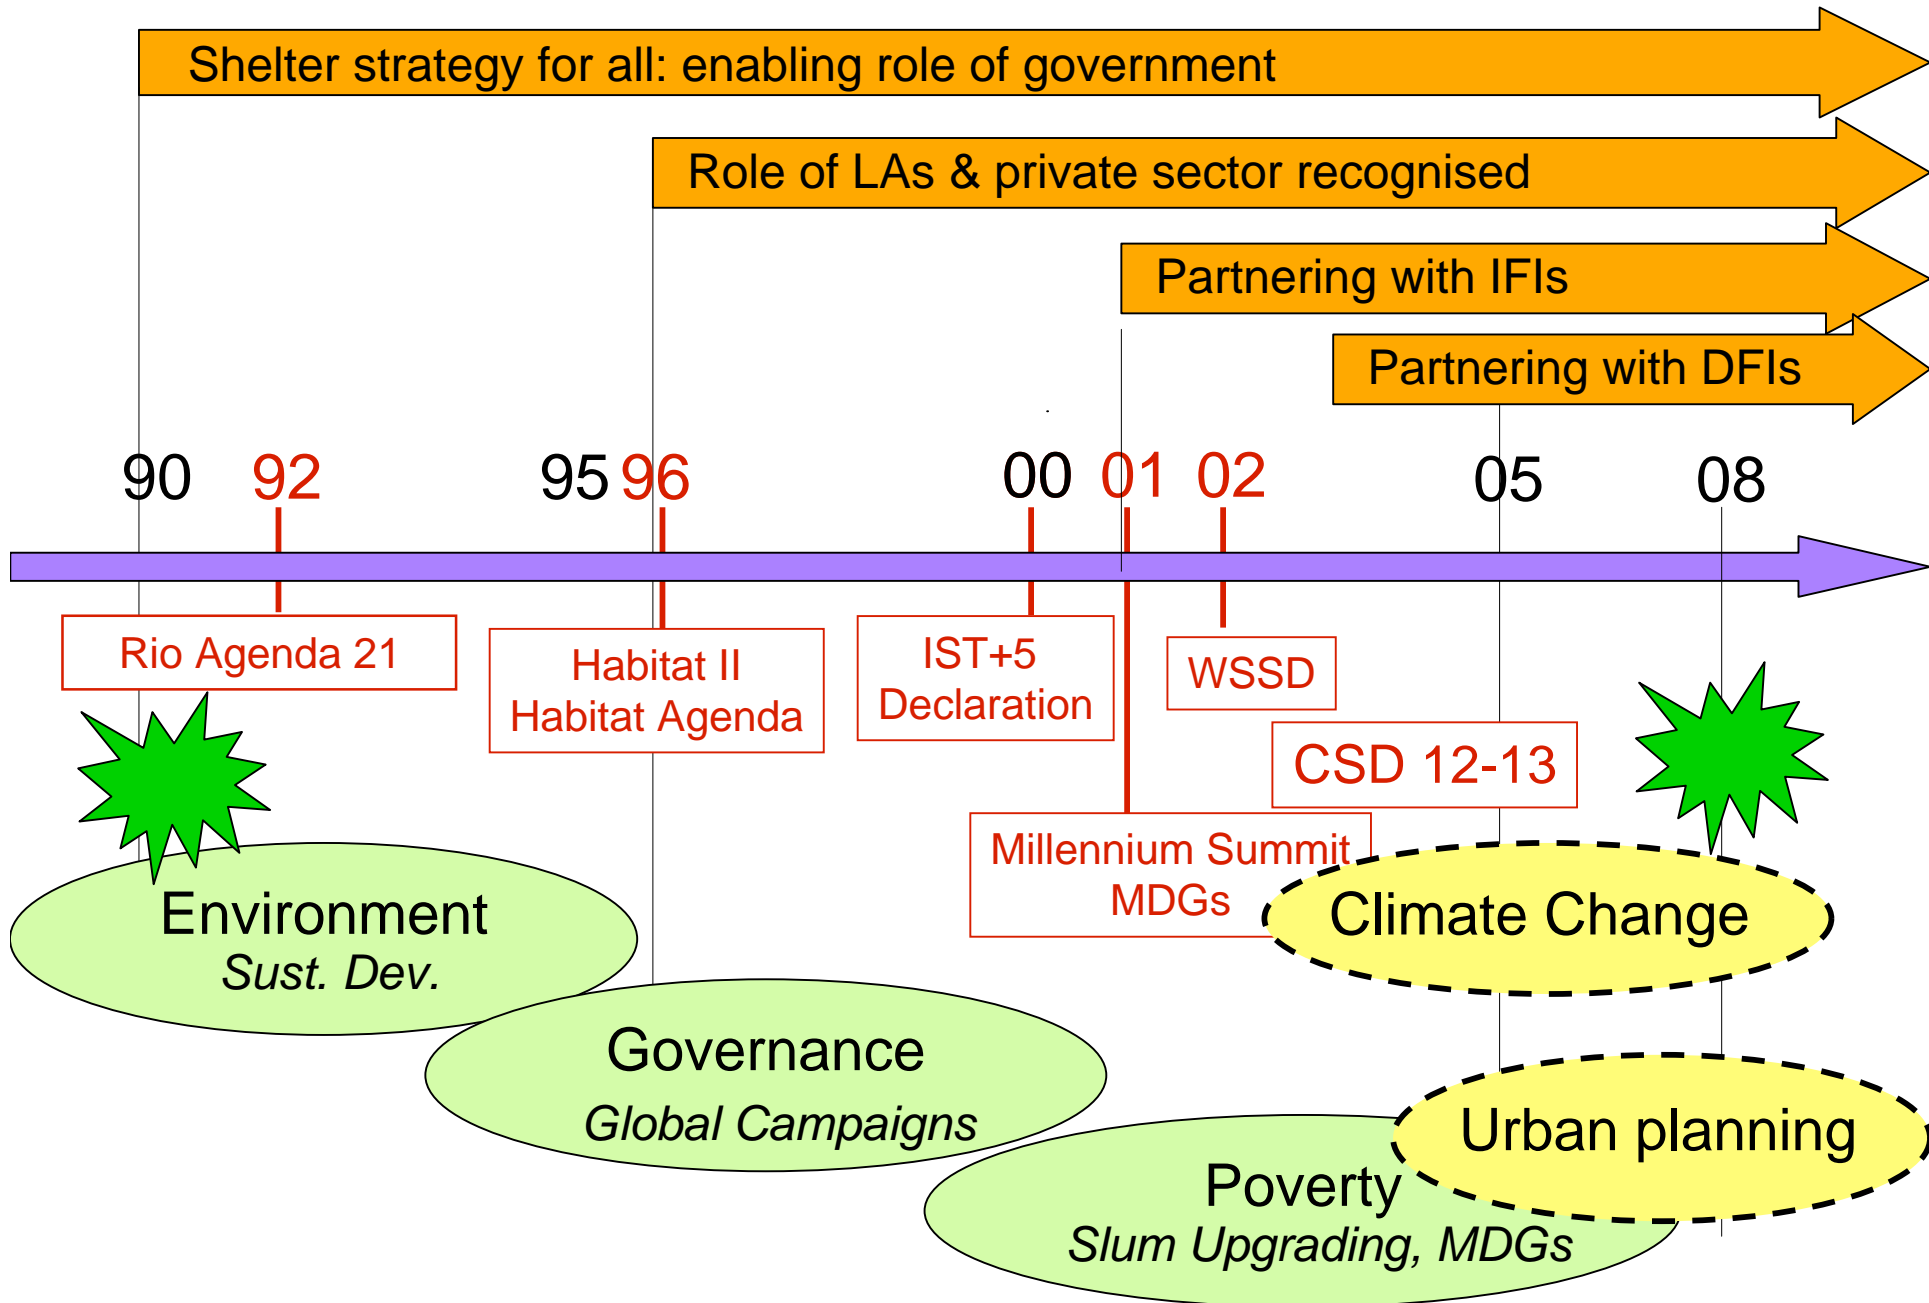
Shelter strategy for all: enabling role of government

Role of LAs & private sector recognised

Partnering with IFIs

Partnering with DFIs

90 92 95 96 00 01 02 05 08

Rio Agenda 21

Habitat II
Habitat Agenda

IST+5
Declaration

WSSD

CSD 12-13

Millennium Summit
MDGs

Environment
*Sust. Dev.*

Governance
*Global Campaigns*

Climate Change

Urban planning

Poverty
*Slum Upgrading, MDGs*